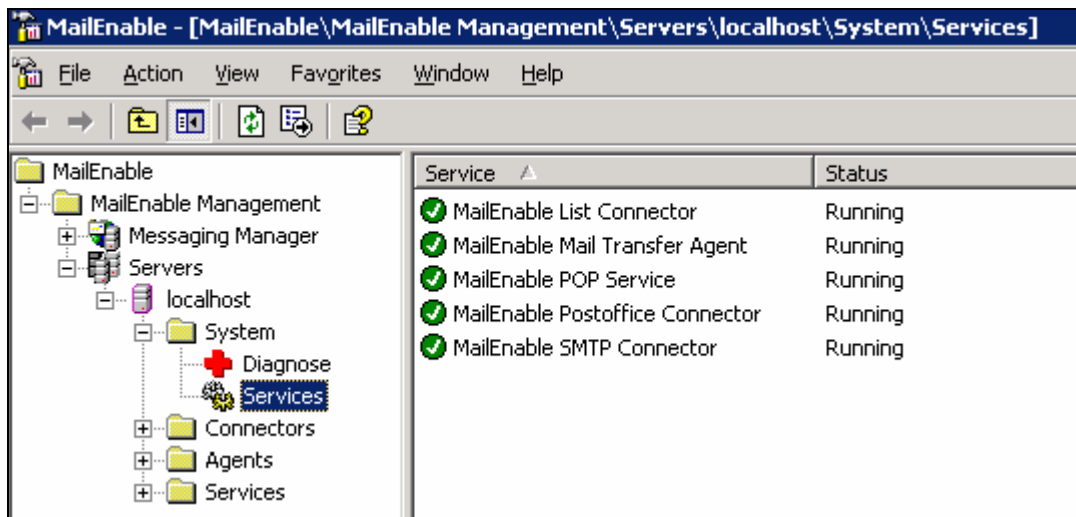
MailEnable - [MailEnable\MailEnable Management\Servers\localhost\System\Services]

File Action View Favorites Window Help

MailEnable
MailEnable Management
Messaging Manager
Servers
localhost
System
Diagnose
Services
Connectors
Agents
Services

| Service | Status |
|---|---|
| MailEnable List Connector | Running |
| MailEnable Mail Transfer Agent | Running |
| MailEnable POP Service | Running |
| MailEnable Postoffice Connector | Running |
| MailEnable SMTP Connector | Running |